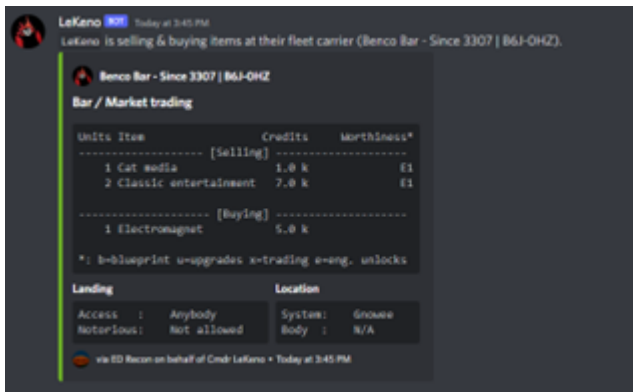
LeKeno BOT Today at 3:45 PM

LeKeno is selling & buying items at their fleet carrier (Benco Bar - Since 3307 | B6J-OHZ).

Benco Bar - Since 3307 | B6J-OHZ

Bar / Market trading

Units Item Credits Worthiness*
------------------- [Selling] -------------------
1 Cat media 1.0 k E1
2 Classic entertainment 7.0 k E1

------------------- [Buying] -------------------
1 Electromagnet 5.0 k

*: b=blueprint u=upgrades x=trading e=eng. unlocks

Landing

Access : Anybody
Notorious: Not allowed

Location

System: Gnowee
Body : N/A

via ED Recon on behalf of Cmdr LeKeno • Today at 3:45 PM